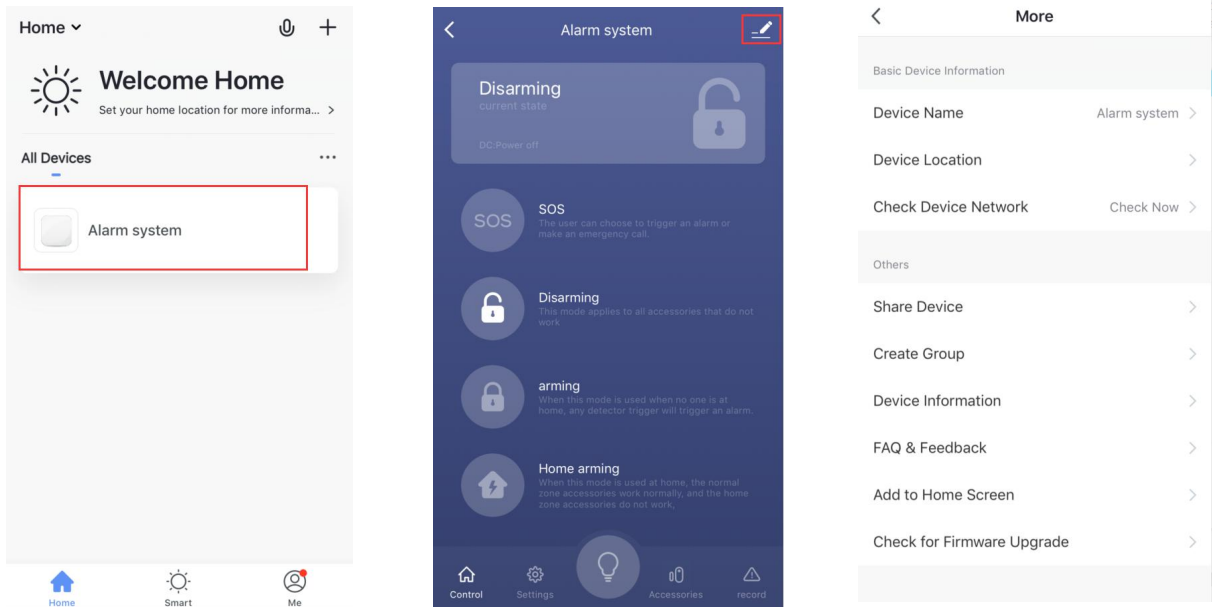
Home

Welcome Home

Set your home location for more informa... >

All Devices ···

Alarm system

Home Smart Me

Alarm system

Disarming
current state

DC:Power off

SOS
SOS
The user can choose to trigger an alarm or make an emergency call.

Disarming
This mode applies to all accessories that do not work

arming
When this mode is used when no one is at home, any detector trigger will trigger an alarm.

Home arming
When this mode is used at home, the normal zone accessories work normally, and the home zone accessories do not work,

Control Settings Accessories record

More

Basic Device Information

Device Name Alarm system >

Device Location >

Check Device Network Check Now >

Others

Share Device >

Create Group >

Device Information >

FAQ & Feedback >

Add to Home Screen >

Check for Firmware Upgrade >